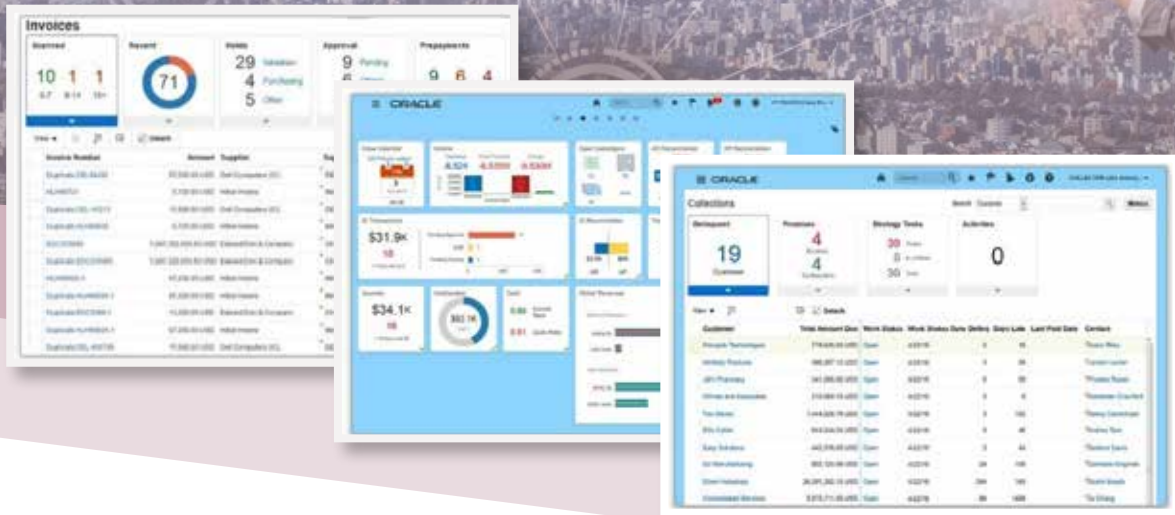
Invoices

Scanned

10 1 1

0-7 8-14 15+

Recent

71

Holds

29 Validation

4 Purchasing

5 Other

Approval

9 Pending

6 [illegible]

Prepayments

9 6 4

View Detach

Invoice Number

Amount

Supplier

ORACLE

$31.9K

$34.1K

ORACLE

Collections

Delinquent

19

Customers

Promises

4

4

Strategy Tasks

30

0

30

Activities

0

View Detach

Customer

Total Amount Due

Work Status

Work Status Date

Delinq

Days Late

Last Paid Date

Contact